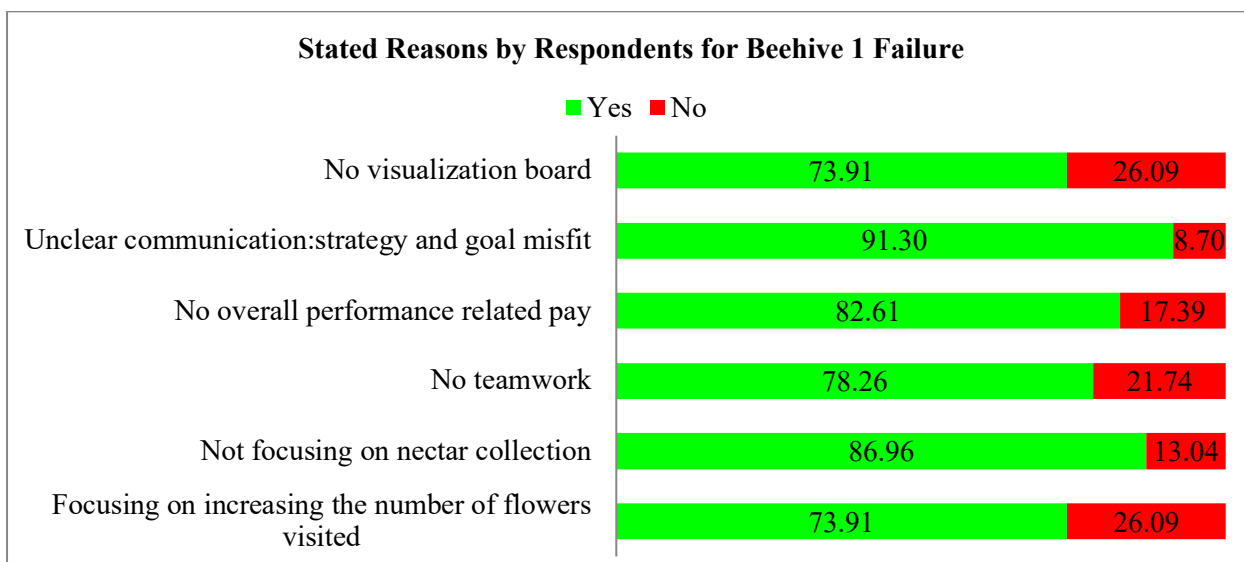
Stated Reasons by Respondents for Beehive 1 Failure

Yes No

No visualization board 73.91 26.09

Unclear communication:strategy and goal misfit 91.30 8.70

No overall performance related pay 82.61 17.39

No teamwork 78.26 21.74

Not focusing on nectar collection 86.96 13.04

Focusing on increasing the number of flowers visited 73.91 26.09